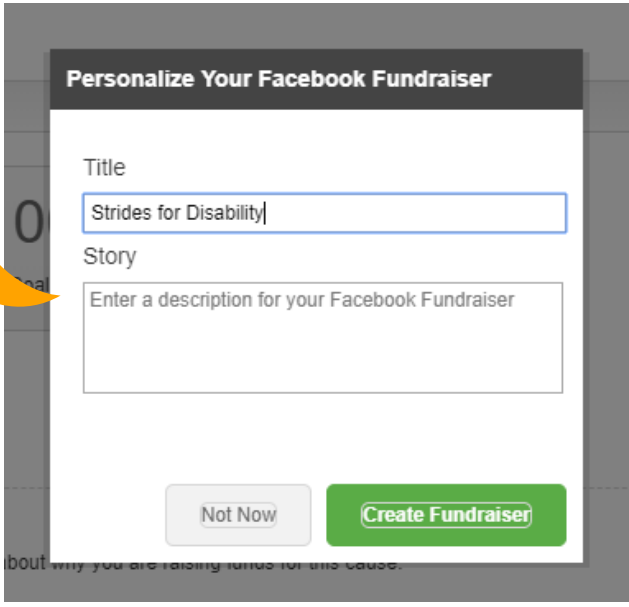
Personalize Your Facebook Fundraiser

Title

Strides for Disability

Story

Enter a description for your Facebook Fundraiser

Not Now

Create Fundraiser

0

Goal

bout why you are raising funds for this cause.